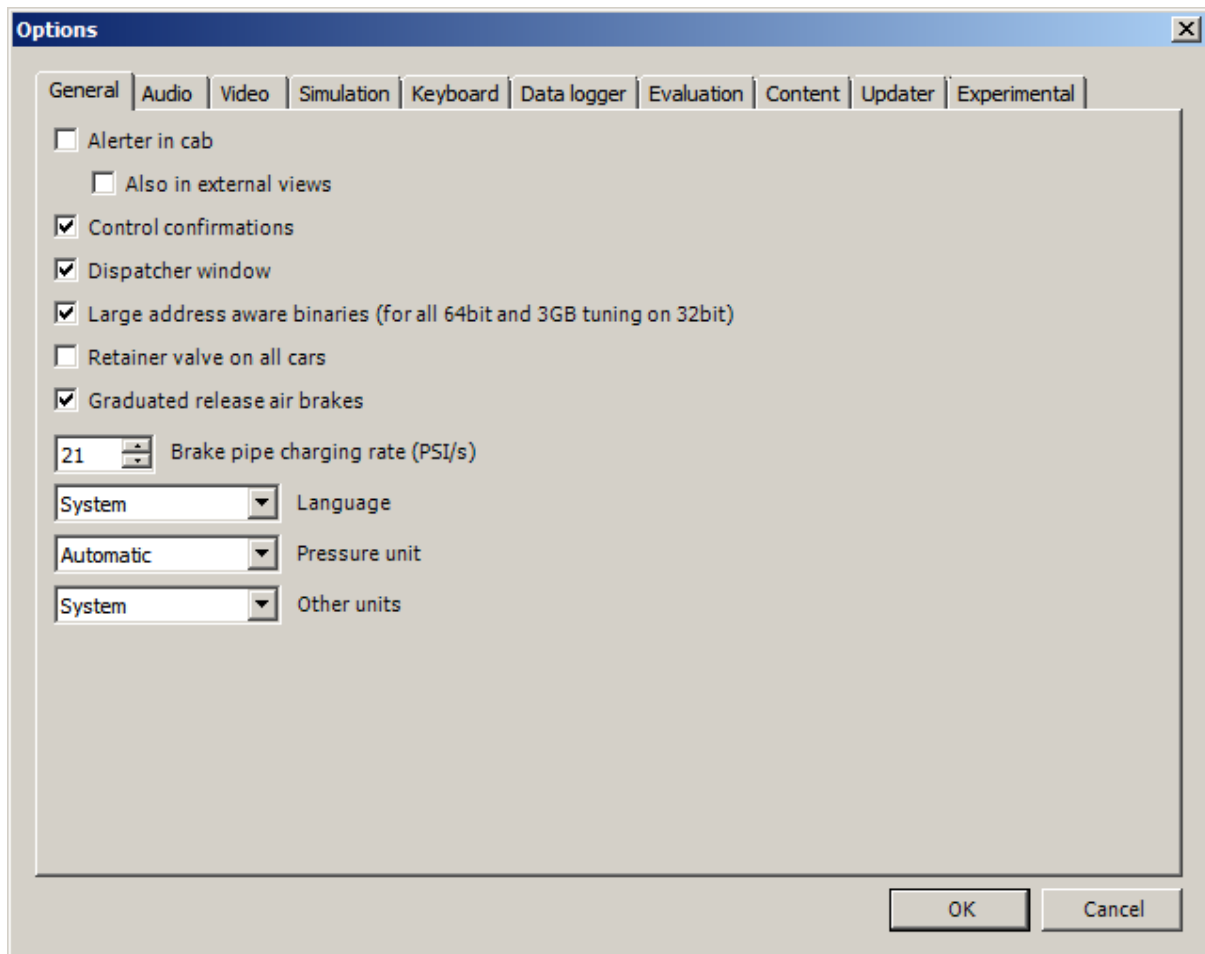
Options

General | Audio | Video | Simulation | Keyboard | Data logger | Evaluation | Content | Updater | Experimental

☐ Alerter in cab

☐ Also in external views

☑ Control confirmations

☑ Dispatcher window

☑ Large address aware binaries (for all 64bit and 3GB tuning on 32bit)

☐ Retainer valve on all cars

☑ Graduated release air brakes

21 Brake pipe charging rate (PSI/s)

System Language

Automatic Pressure unit

System Other units

OK Cancel